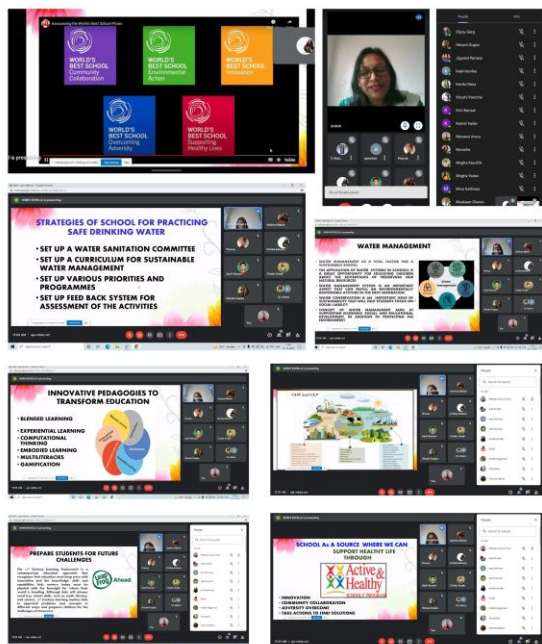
Announcing the World's Best School Prizes

WORLD'S BEST SCHOOL Community Collaboration

WORLD'S BEST SCHOOL Environmental Action

WORLD'S BEST SCHOOL Innovation

WORLD'S BEST SCHOOL Overcoming Adversity

WORLD'S BEST SCHOOL Supporting Healthy Lives

People

STRATEGIES OF SCHOOL FOR PRACTICING SAFE DRINKING WATER

• SET UP A WATER SANITATION COMMITTEE
• SET UP A CURRICULUM FOR SUSTAINABLE WATER MANAGEMENT
• SET UP VARIOUS PRIORITIES AND PROGRAMMES
• SET UP FEED BACK SYSTEM FOR ASSESSMENT OF THE ACTIVITIES

WATER MANAGEMENT

• WATER MANAGEMENT AS A VITAL FACTOR FOR A SUSTAINABLE SCHOOL
• THE APPLICATION OF WATER SYSTEMS IN SCHOOLS IS A GREAT OPPORTUNITY FOR EDUCATING CHILDREN ABOUT THE ADVANTAGES OF PRESERVING OUR ENVIRONMENT
• WATER MANAGEMENT SYSTEM IS AN IMPORTANT ASPECT THAT CAN INSTILL AN ENVIRONMENTALLY RESPONSIBLE ATTITUDE IN THE NEXT GENERATION
• WATER CONSERVATION IS AN IMPORTANT ISSUE OF SUSTAINABILITY THAT WILL HELP STUDENTS FOCUS ON SOCIAL LIABILITY
• CONCEPT OF WATER MANAGEMENT AIMS AT SUPPORTING ECONOMIC, SOCIAL AND ECOLOGICAL DEVELOPMENT IN ADDITION TO PROTECTING THE ENVIRONMENT

Water Management

INNOVATIVE PEDAGOGIES TO TRANSFORM EDUCATION

• BLENDED LEARNING
• EXPERIENTIAL LEARNING
• COMPUTATIONAL THINKING
• EMBODIED LEARNING
• MULTILITERACIES
• GAMIFICATION

CEFP and GCP

PREPARE STUDENTS FOR FUTURE CHALLENGES

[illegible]

Lead Ahead

SCHOOL As A SOURCE WHERE WE CAN SUPPORT HEALTHY LIFE THROUGH

Active & Healthy SCHOOLS PROGRAM

• INNOVATION
• COMMUNITY COLLABORATION
• ADVERSITY OVERCOME
• TAKE ACTIONS AND FIND SOLUTIONS